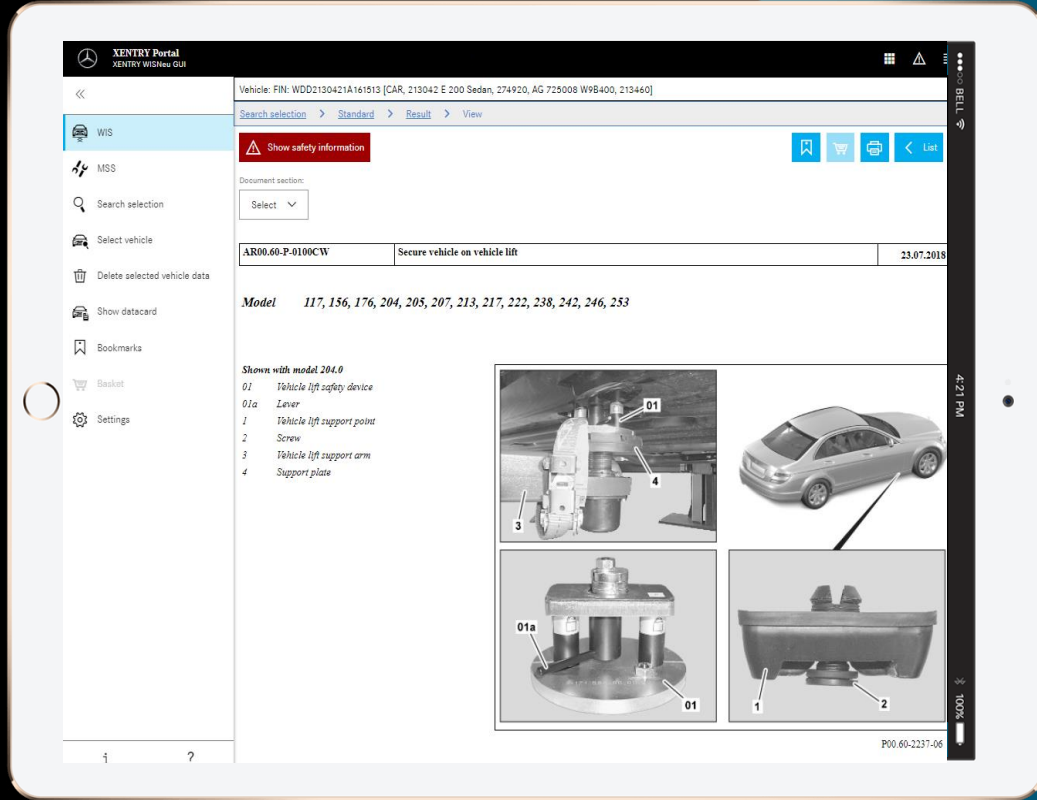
XENTRY Portal
XENTRY WISNeu GUI

•••○○ BELL

4:21 PM

100%

«

WIS

MSS

Search selection

Select vehicle

Delete selected vehicle data

Show datacard

Bookmarks

Basket

Settings

i ?

Vehicle: FIN: WDD2130421A161513 [CAR, 213042 E 200 Sedan, 274920, AG 725008 W9B400, 213460]

Search selection > Standard > Result > View

Show safety information

List

Document section:

Select

| AR00.60-P-0100CW | Secure vehicle on vehicle lift | 23.07.2018 |
|---|---|---|

Model 117, 156, 176, 204, 205, 207, 213, 217, 222, 238, 242, 246, 253

Shown with model 204.0
01 Vehicle lift safety device
01a Lever
1 Vehicle lift support point
2 Screw
3 Vehicle lift support arm
4 Support plate

01
4
3
01a
01
1
2

P00.60-2237-06